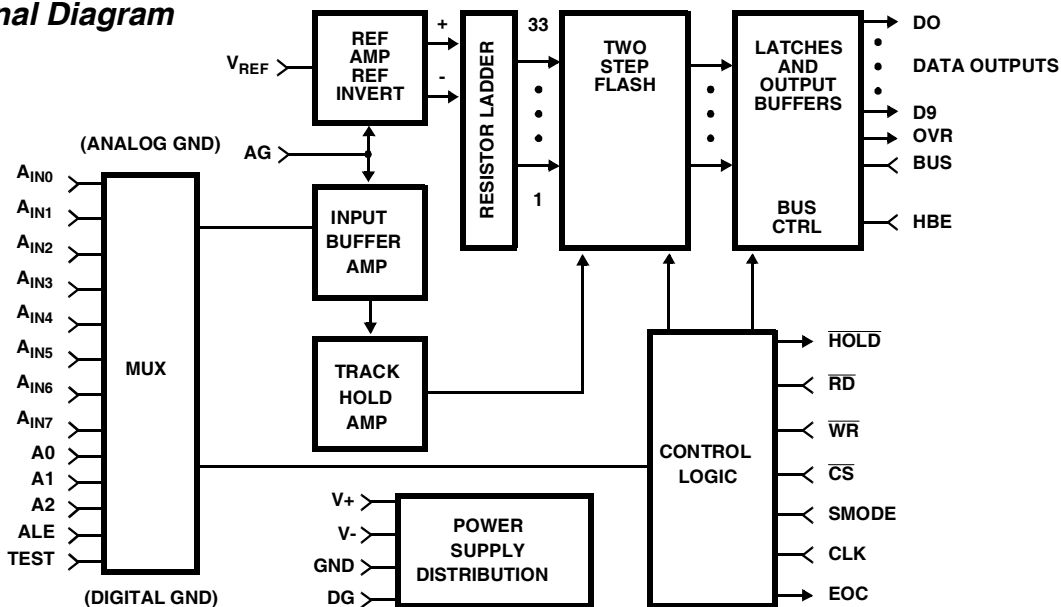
nal Diagram

$V_{REF}$

REF AMP REF INVERT

+

-

33

1

RESISTOR LADDER

TWO STEP FLASH

LATCHES AND OUTPUT BUFFERS

BUS CTRL

DO

DATA OUTPUTS

D9

OVR

BUS

HBE

(ANALOG GND)

AG

$A_{IN0}$

$A_{IN1}$

$A_{IN2}$

$A_{IN3}$

$A_{IN4}$

$A_{IN5}$

$A_{IN6}$

$A_{IN7}$

A0

A1

A2

ALE

TEST

MUX

INPUT BUFFER AMP

TRACK HOLD AMP

CONTROL LOGIC

$\overline{HOLD}$

$\overline{RD}$

$\overline{WR}$

$\overline{CS}$

SMODE

CLK

EOC

V+

V-

GND

DG

POWER SUPPLY DISTRIBUTION

(DIGITAL GND)